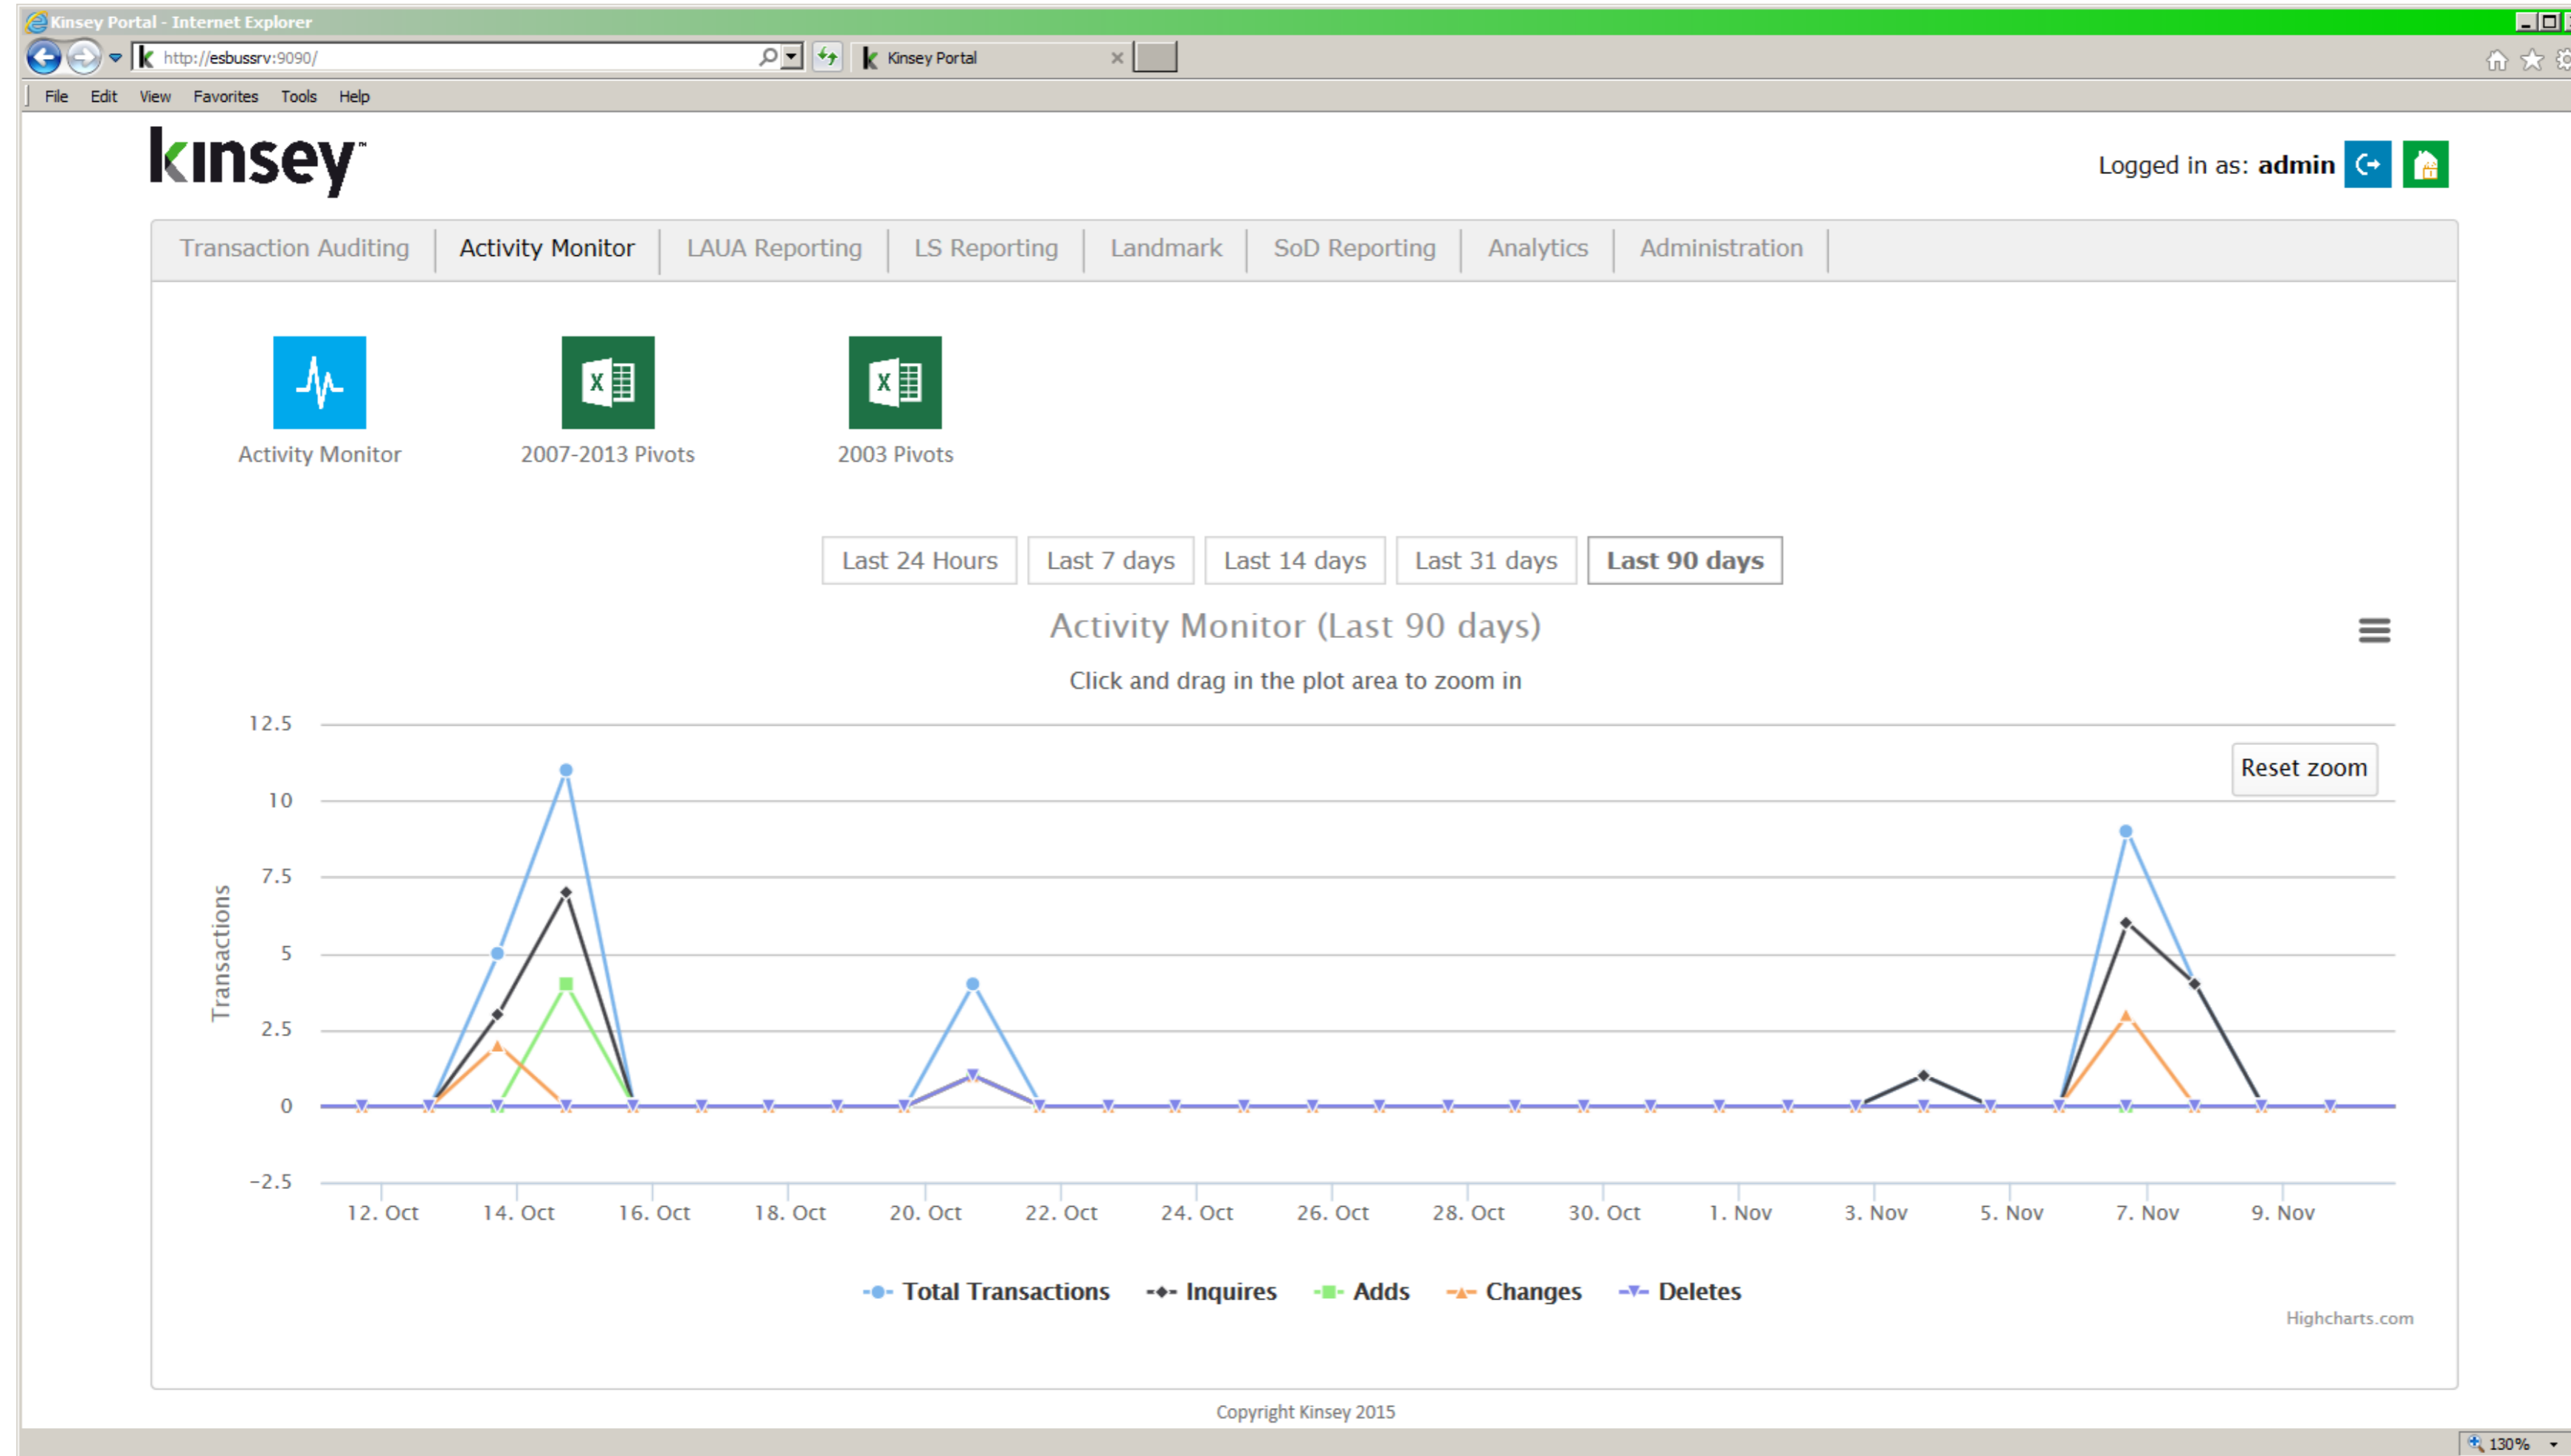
Kinsey Portal - Internet Explorer

http://esbussrv:9090/

Kinsey Portal

File Edit View Favorites Tools Help

kinsey

Logged in as: admin

Transaction Auditing | Activity Monitor | LAUA Reporting | LS Reporting | Landmark | SoD Reporting | Analytics | Administration

Activity Monitor

2007-2013 Pivots

2003 Pivots

Last 24 Hours | Last 7 days | Last 14 days | Last 31 days | Last 90 days

Activity Monitor (Last 90 days)

Click and drag in the plot area to zoom in

Reset zoom

Transactions

12.5
10
7.5
5
2.5
0
−2.5

12. Oct 14. Oct 16. Oct 18. Oct 20. Oct 22. Oct 24. Oct 26. Oct 28. Oct 30. Oct 1. Nov 3. Nov 5. Nov 7. Nov 9. Nov

Total Transactions Inquires Adds Changes Deletes

Highcharts.com

Copyright Kinsey 2015

130%